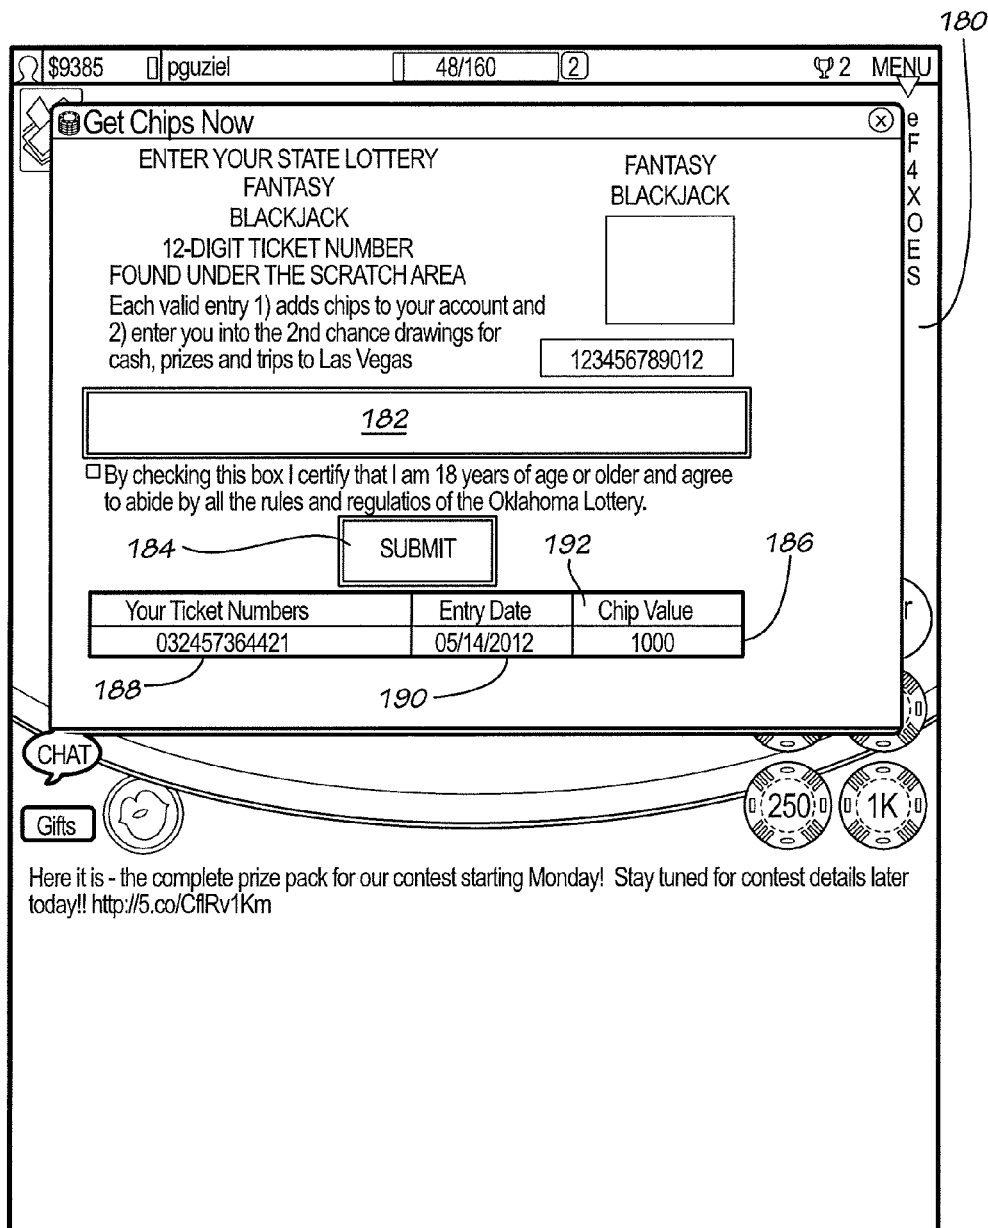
180

$9385 pguziel 48/160 2 2 MENU

Get Chips Now

e F 4 X O E S

ENTER YOUR STATE LOTTERY FANTASY BLACKJACK 12-DIGIT TICKET NUMBER FOUND UNDER THE SCRATCH AREA

Each valid entry 1) adds chips to your account and 2) enter you into the 2nd chance drawings for cash, prizes and trips to Las Vegas

FANTASY BLACKJACK

123456789012

182

By checking this box I certify that I am 18 years of age or older and agree to abide by all the rules and regulatios of the Oklahoma Lottery.

184 SUBMIT 192 186

| Your Ticket Numbers | Entry Date | Chip Value |
|---|---|---|
| 032457364421 | 05/14/2012 | 1000 |

188 190

r

CHAT

Gifts

250 1K

Here it is - the complete prize pack for our contest starting Monday! Stay tuned for contest details later today!! http://5.co/CflRv1Km